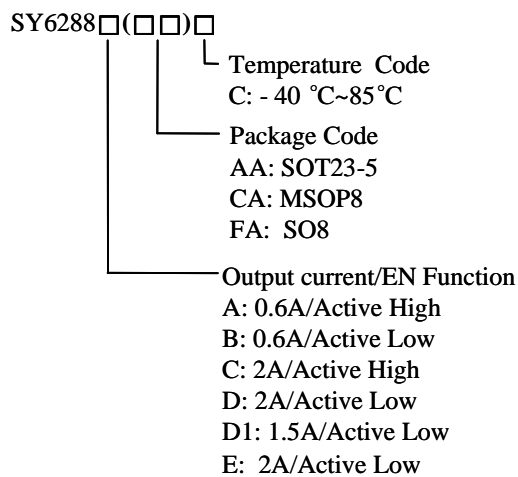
SY6288□(□□)□

Temperature Code
C: - 40 °C~85°C

Package Code
AA: SOT23-5
CA: MSOP8
FA: SO8

Output current/EN Function
A: 0.6A/Active High
B: 0.6A/Active Low
C: 2A/Active High
D: 2A/Active Low
D1: 1.5A/Active Low
E: 2A/Active Low